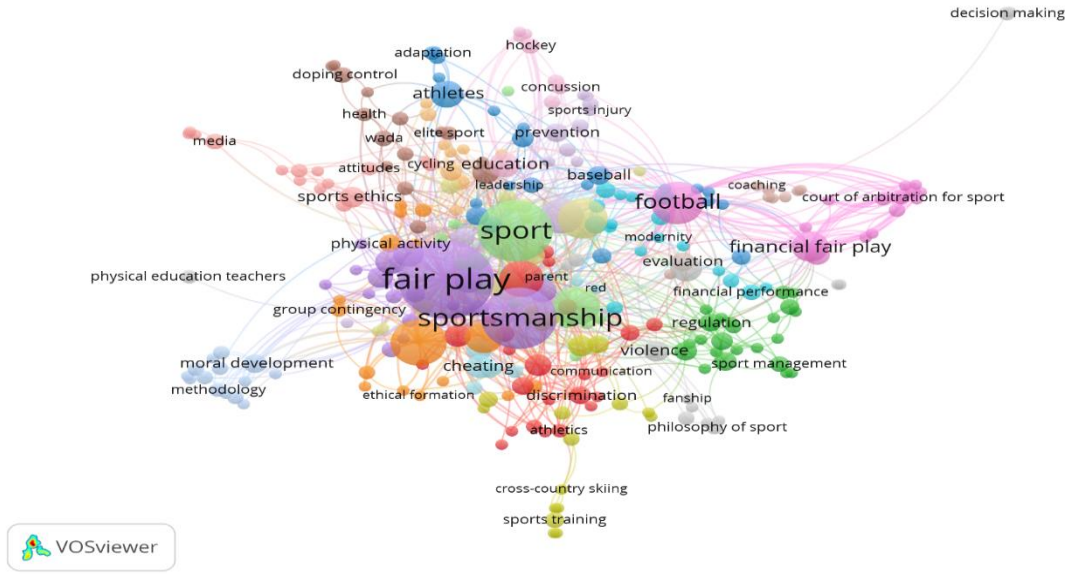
decision making
hockey
adaptation
doping control
concussion
athletes
health
sports injury
wada
elite sport
prevention
media
cycling
education
attitudes
baseball
leadership
coaching
football
court of arbitration for sport
sports ethics
sport
modernity
physical activity
financial fair play
evaluation
physical education teachers
fair play
parent
red
financial performance
group contingency
sportsmanship
regulation
violence
moral development
sport management
cheating
communication
methodology
ethical formation
discrimination
fanship
philosophy of sport
athletics
cross-country skiing
sports training
VOSviewer